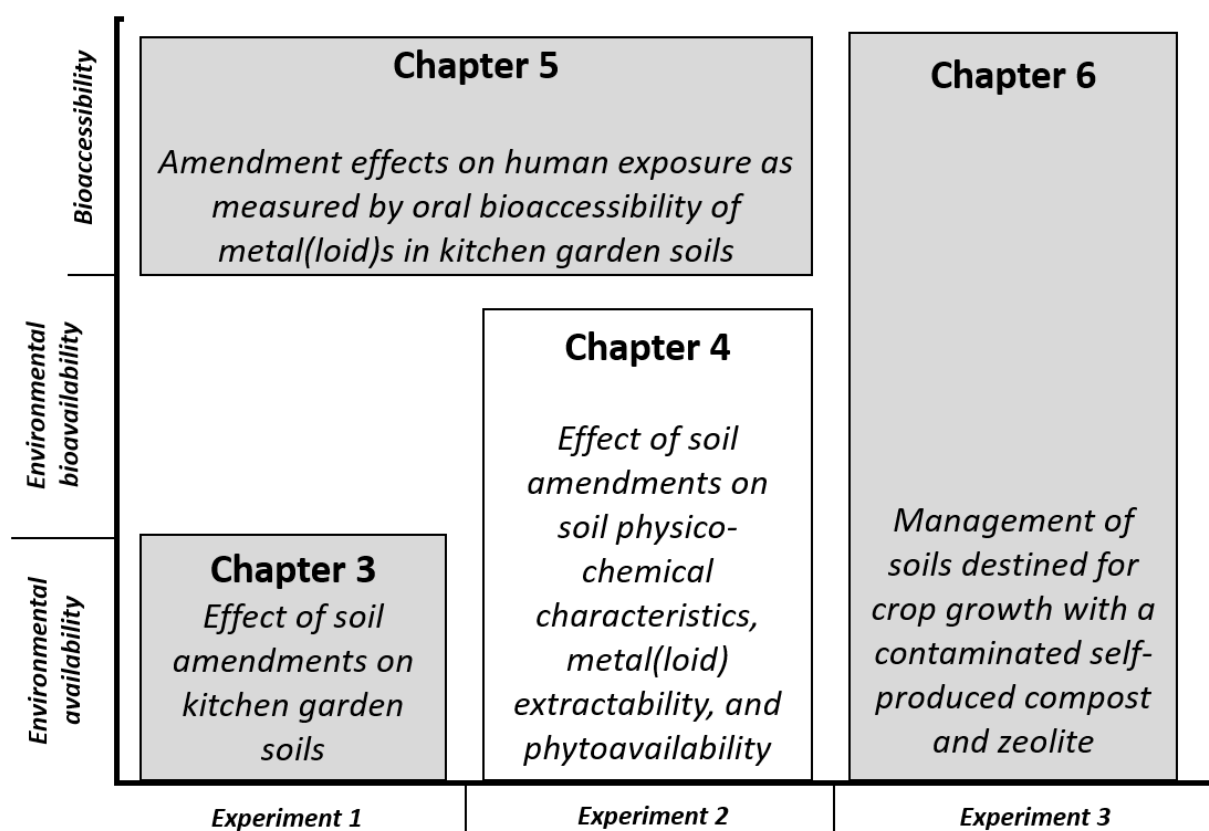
Bioaccessibility

Environmental bioavailability

Environmental availability

Chapter 5

Amendment effects on human exposure as measured by oral bioaccessibility of metal(loid)s in kitchen garden soils

Chapter 6

Management of soils destined for crop growth with a contaminated self-produced compost and zeolite

Chapter 4

Effect of soil amendments on soil physico-chemical characteristics, metal(loid) extractability, and phytoavailability

Chapter 3

Effect of soil amendments on kitchen garden soils

Experiment 1

Experiment 2

Experiment 3